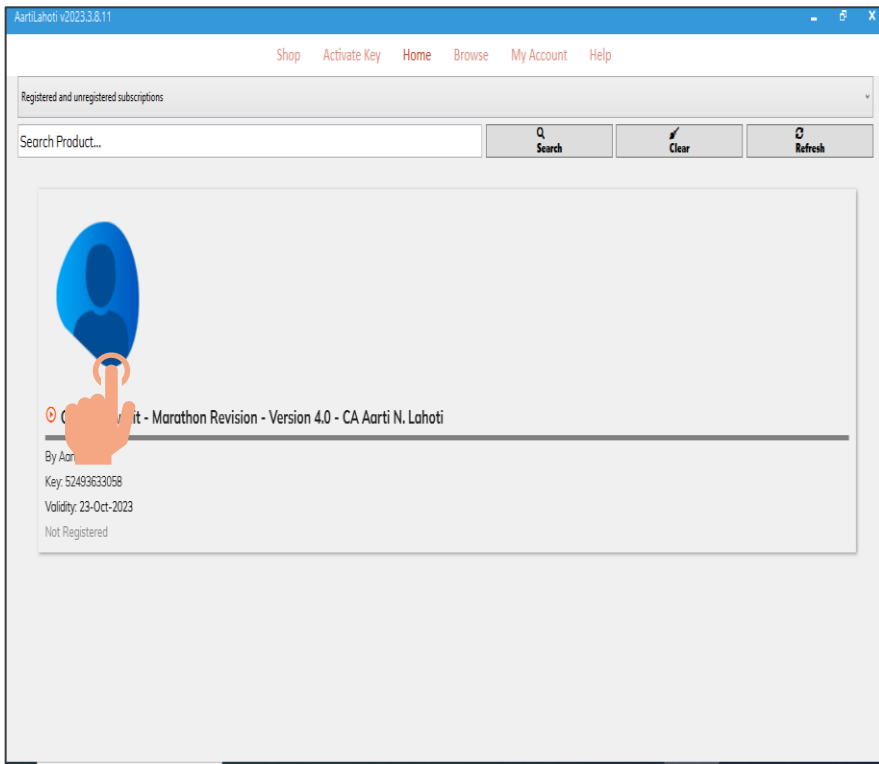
AartiLahoti v2023.3.8.11

Shop Activate Key Home Browse My Account Help

Registered and unregistered subscriptions

Search Product...

Search

Clear

Refresh

C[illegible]it - Marathon Revision - Version 4.0 - CA Aarti N. Lahoti

By Aar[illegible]

Key: 52493633058

Validity: 23-Oct-2023

Not Registered